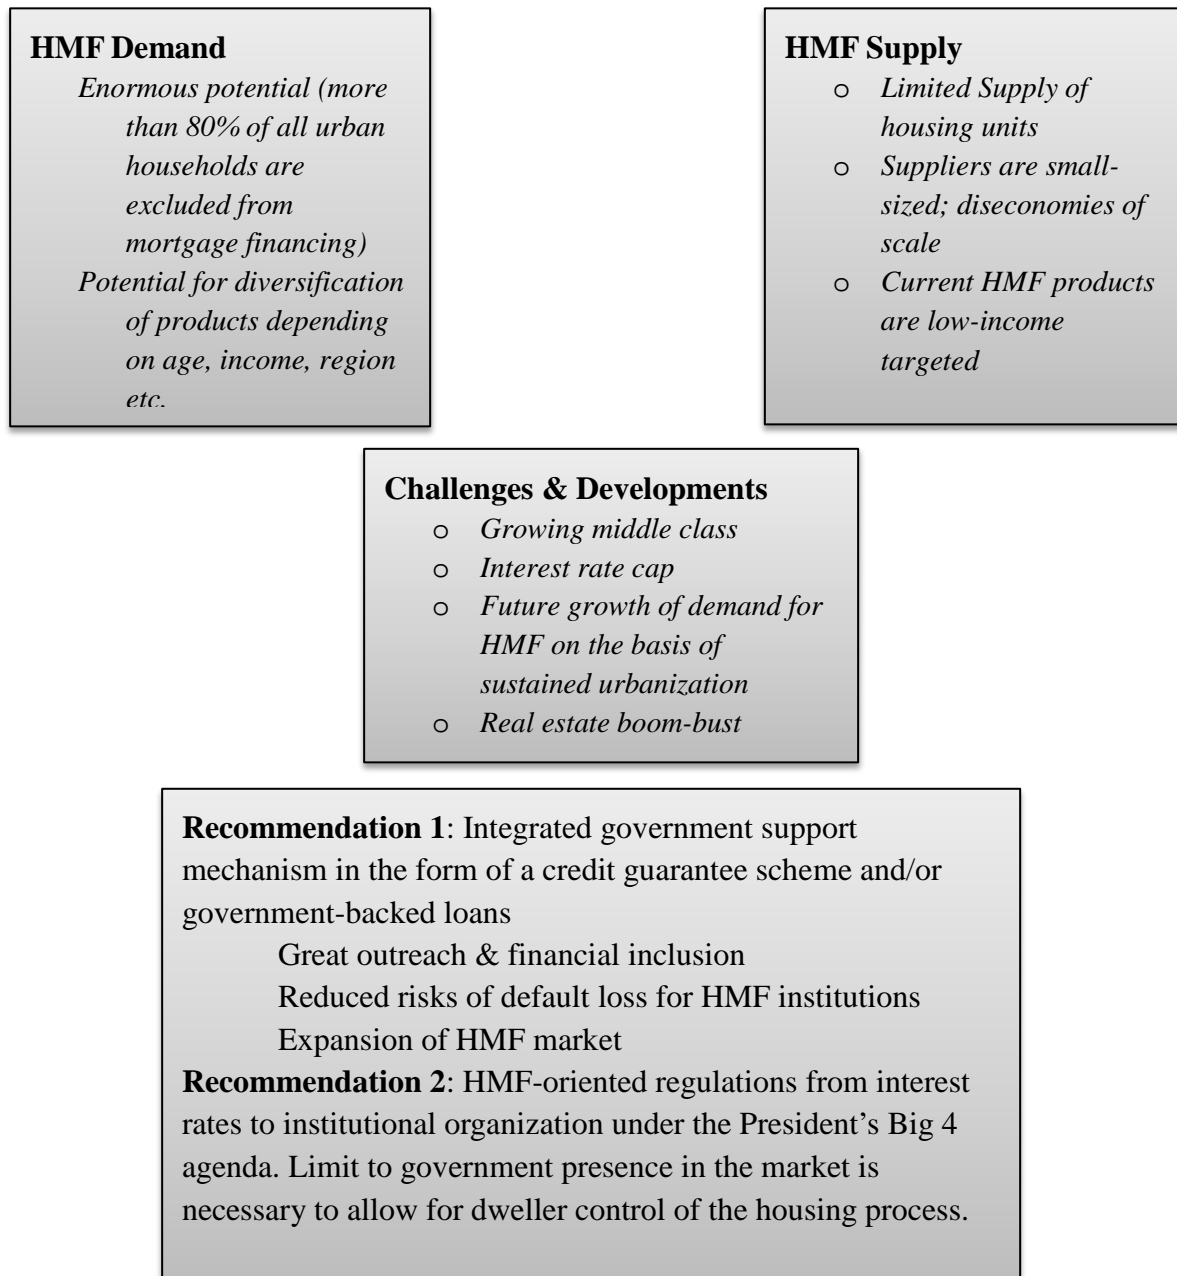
**HMF Demand**

*Enormous potential (more than 80% of all urban households are excluded from mortgage financing)*

*Potential for diversification of products depending on age, income, region etc.*

**HMF Supply**

- *Limited Supply of housing units*
- *Suppliers are small-sized; diseconomies of scale*
- *Current HMF products are low-income targeted*

**Challenges & Developments**

- *Growing middle class*
- *Interest rate cap*
- *Future growth of demand for HMF on the basis of sustained urbanization*
- *Real estate boom-bust*

**Recommendation 1**: Integrated government support mechanism in the form of a credit guarantee scheme and/or government-backed loans

Great outreach & financial inclusion

Reduced risks of default loss for HMF institutions

Expansion of HMF market

**Recommendation 2**: HMF-oriented regulations from interest rates to institutional organization under the President's Big 4 agenda. Limit to government presence in the market is necessary to allow for dweller control of the housing process.